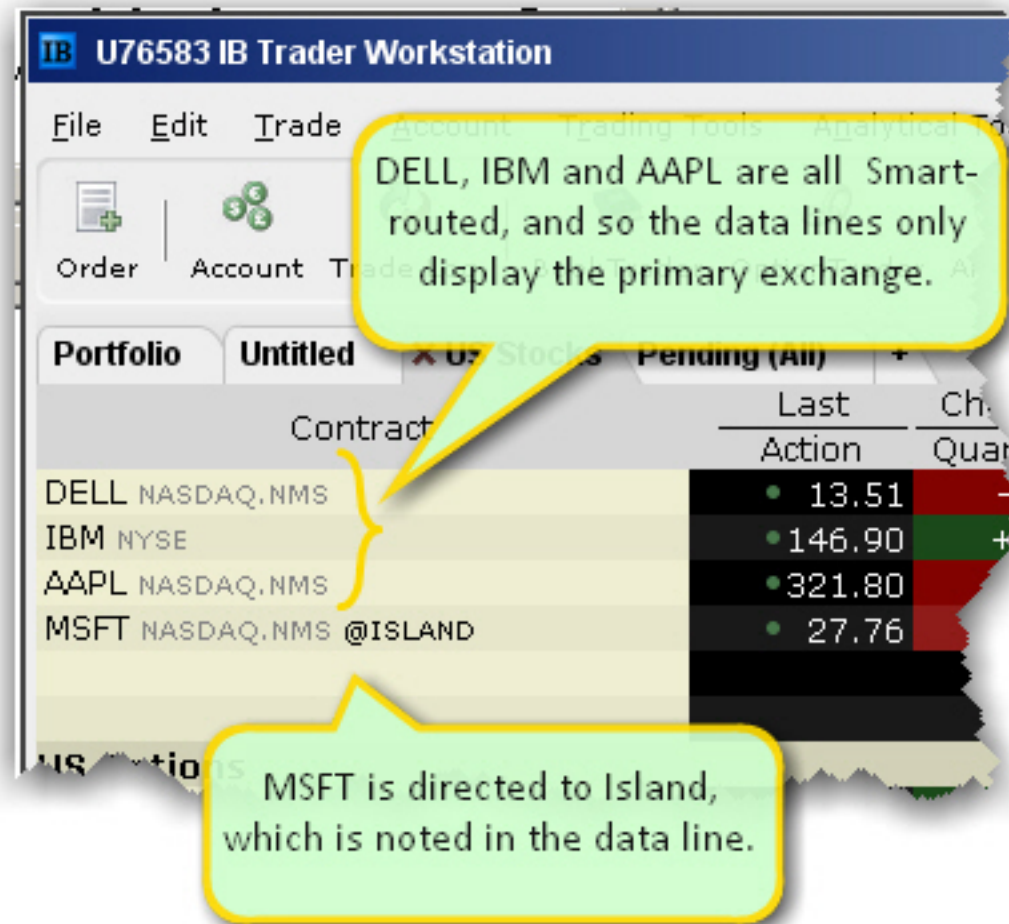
IB U76583 IB Trader Workstation

File Edit Trade Account Trading Tools Analytical To

Order Account Trade

DELL, IBM and AAPL are all Smart-routed, and so the data lines only display the primary exchange.

Portfolio Untitled US Stocks Pending (All) +

Contract

| Last | Ch |
|---|---|
| Action | Quar |

DELL NASDAQ.NMS 13.51
IBM NYSE 146.90
AAPL NASDAQ.NMS 321.80
MSFT NASDAQ.NMS @ISLAND 27.76

US Options

MSFT is directed to Island, which is noted in the data line.